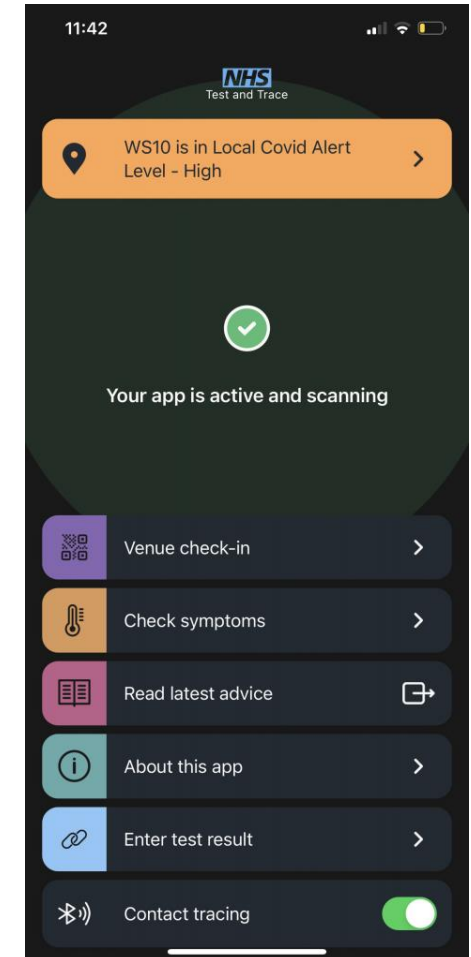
11:42

NHS
Test and Trace

WS10 is in Local Covid Alert Level - High

Your app is active and scanning

Venue check-in

Check symptoms

Read latest advice

About this app

Enter test result

Contact tracing